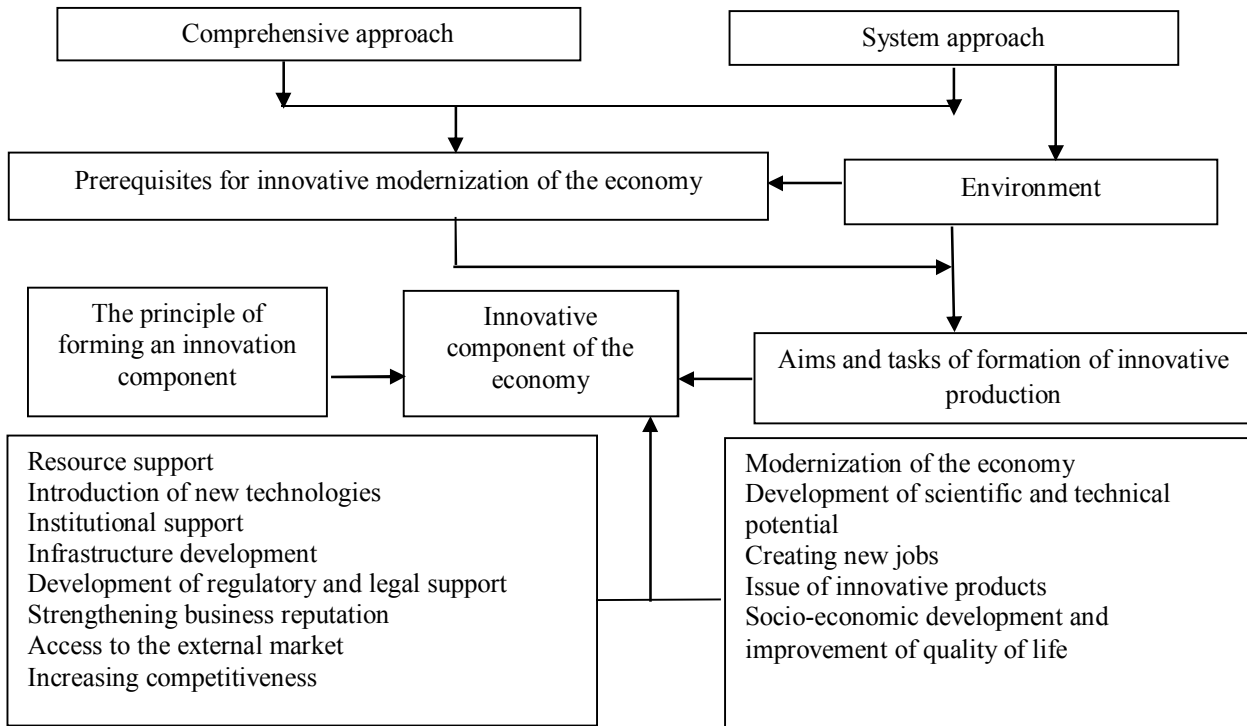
Comprehensive approach

System approach

Prerequisites for innovative modernization of the economy

Environment

The principle of forming an innovation component

Innovative component of the economy

Aims and tasks of formation of innovative production

Resource support
Introduction of new technologies
Institutional support
Infrastructure development
Development of regulatory and legal support
Strengthening business reputation
Access to the external market
Increasing competitiveness

Modernization of the economy
Development of scientific and technical potential
Creating new jobs
Issue of innovative products
Socio-economic development and improvement of quality of life